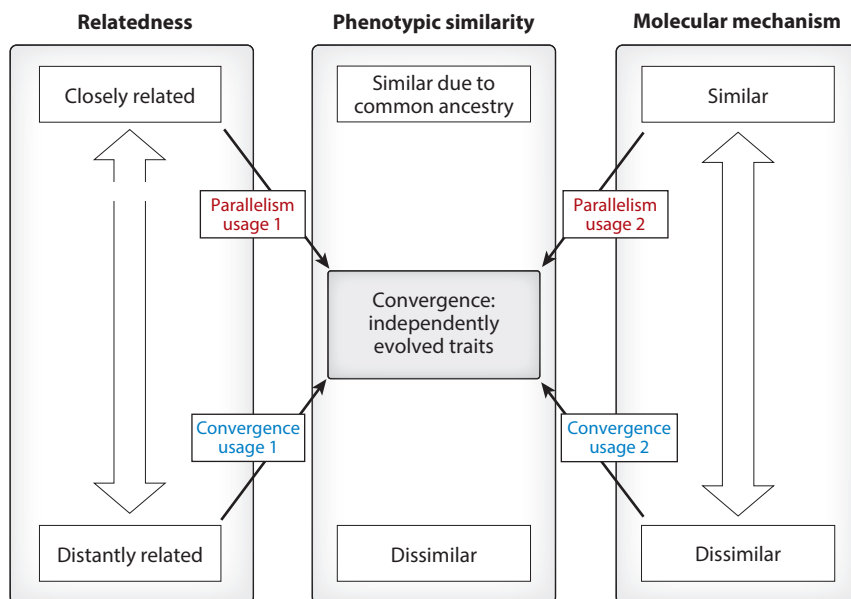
Relatedness

Closely related

Distantly related

Phenotypic similarity

Similar due to common ancestry

Convergence: independently evolved traits

Dissimilar

Molecular mechanism

Similar

Dissimilar

Parallelism usage 1

Convergence usage 1

Parallelism usage 2

Convergence usage 2